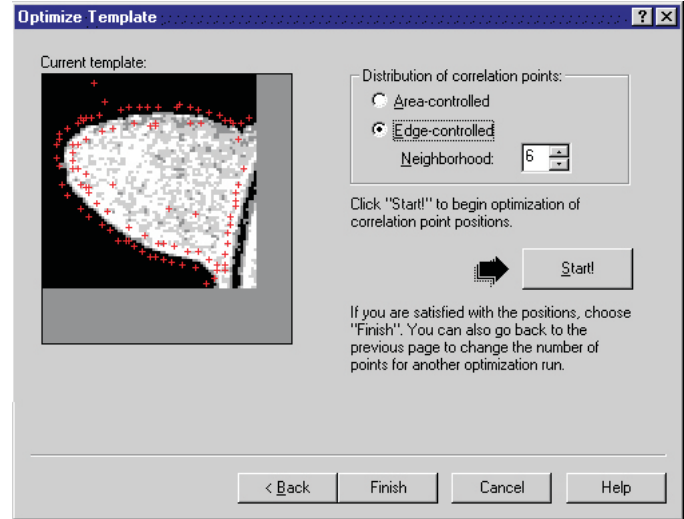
Optimize Template

? X

Current template:

Distribution of correlation points:

Area-controlled

Edge-controlled

Neighborhood: 6

Click "Start!" to begin optimization of correlation point positions.

Start!

If you are satisfied with the positions, choose "Finish". You can also go back to the previous page to change the number of points for another optimization run.

< Back

Finish

Cancel

Help